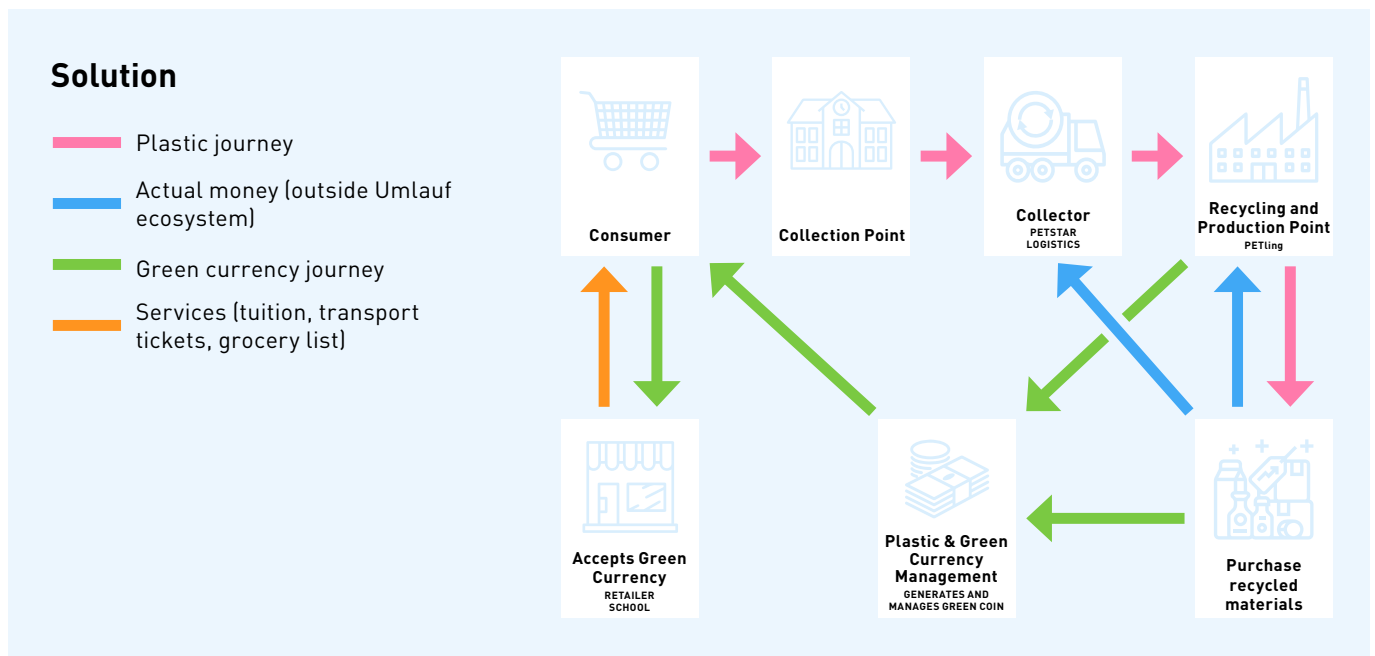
Solution

Plastic journey

Actual money (outside Umlauf ecosystem)

Green currency journey

Services (tuition, transport tickets, grocery list)

Consumer

Collection Point

Collector
PETSTAR LOGISTICS

Recycling and Production Point
PETling

Accepts Green Currency
RETAILER
SCHOOL

Plastic & Green Currency Management
GENERATES AND MANAGES GREEN COIN

Purchase recycled materials